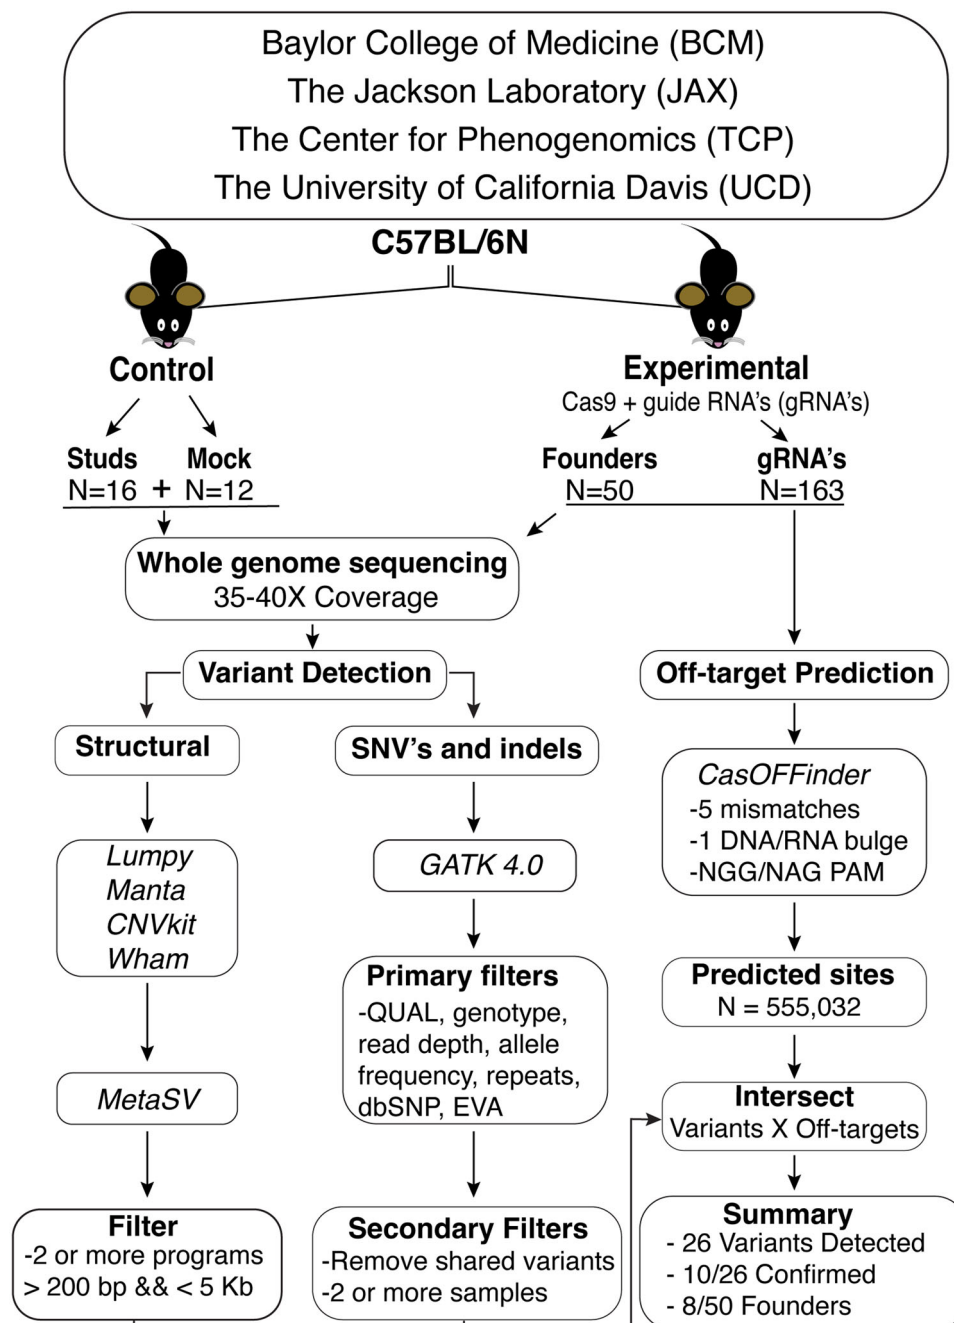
Baylor College of Medicine (BCM)
The Jackson Laboratory (JAX)
The Center for Phenogenomics (TCP)
The University of California Davis (UCD)

C57BL/6N

Control

Studs N=16 + Mock N=12

Experimental
Cas9 + guide RNA's (gRNA's)

Founders N=50

gRNA's N=163

Whole genome sequencing
35-40X Coverage

Variant Detection

Off-target Prediction

Structural

SNV's and indels

CasOFFinder
-5 mismatches
-1 DNA/RNA bulge
-NGG/NAG PAM

Lumpy
Manta
CNVkit
Wham

GATK 4.0

Predicted sites
N = 555,032

Primary filters
-QUAL, genotype, read depth, allele frequency, repeats, dbSNP, EVA

MetaSV

Intersect
Variants X Off-targets

Filter
-2 or more programs
> 200 bp && < 5 Kb

Secondary Filters
-Remove shared variants
-2 or more samples

Summary
- 26 Variants Detected
- 10/26 Confirmed
- 8/50 Founders